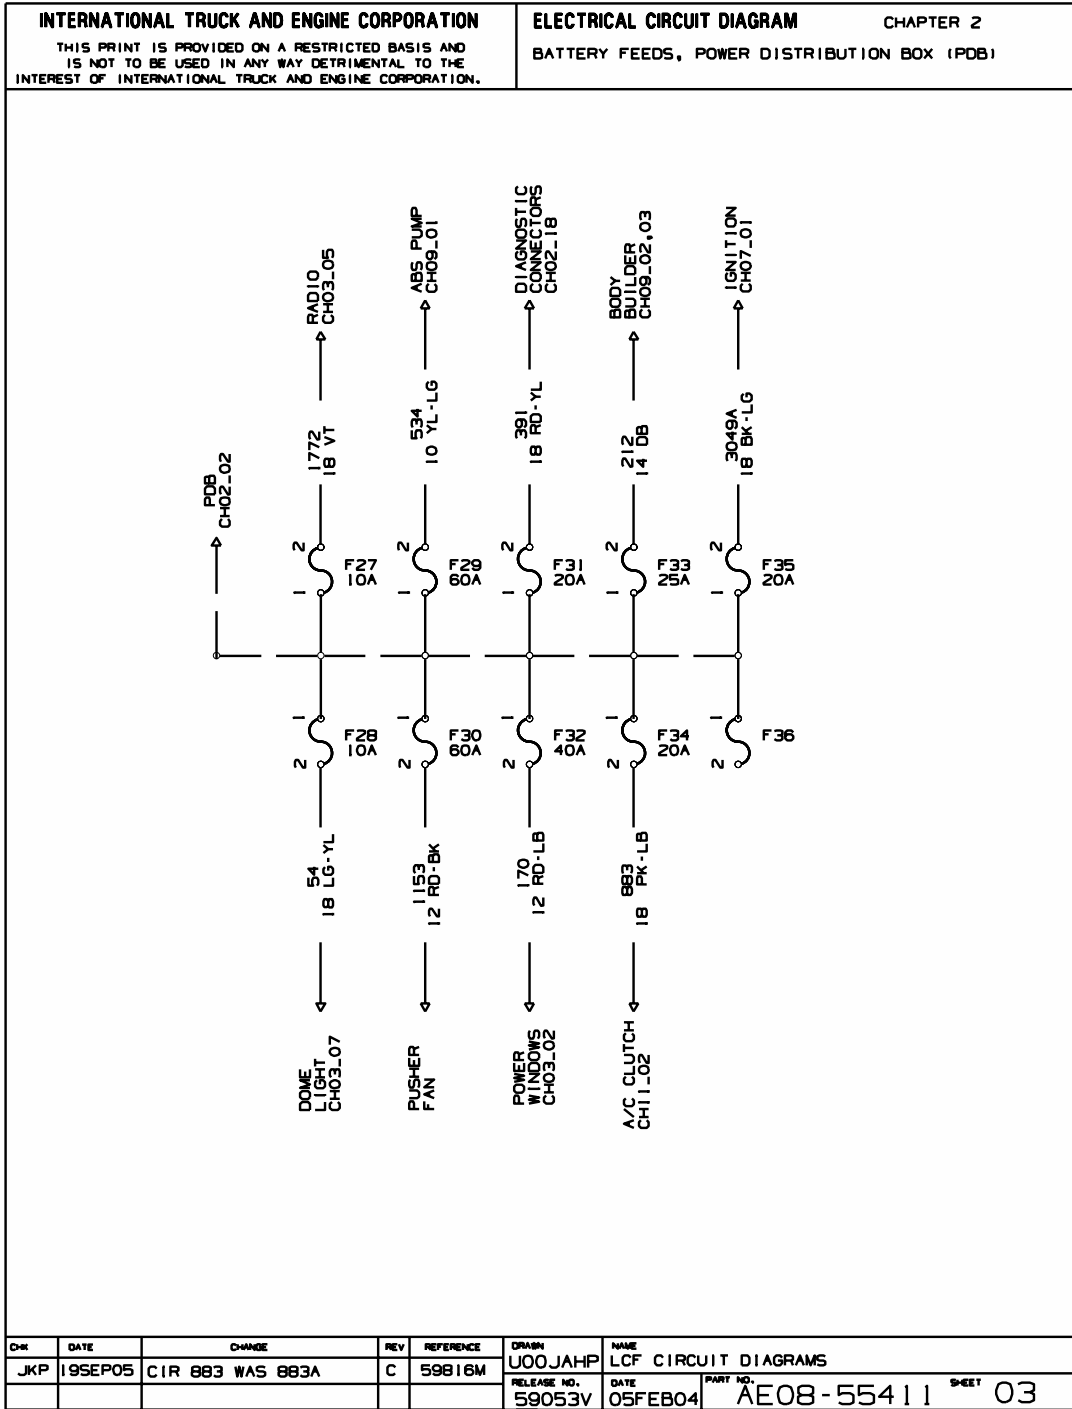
INTERNATIONAL TRUCK AND ENGINE CORPORATION
THIS PRINT IS PROVIDED ON A RESTRICTED BASIS AND IS NOT TO BE USED IN ANY WAY DETRIMENTAL TO THE INTEREST OF INTERNATIONAL TRUCK AND ENGINE CORPORATION.

ELECTRICAL CIRCUIT DIAGRAM
CHAPTER 2
BATTERY FEEDS, POWER DISTRIBUTION BOX (PDB)

PDB
CH02_02

RADIO
CH03_05
1772
18 VT
2
1
F27
10A

ABS PUMP
CH09_01
534
10 YL-LG
2
1
F29
60A

DIAGNOSTIC
CONNECTORS
CH02_18
391
18 RD-YL
2
1
F31
20A

BODY
BUILDER
CH09_02,03
212
14 DB
2
1
F33
25A

IGNITION
CH07_01
3049A
18 BK-LG
2
1
F35
20A

1
2
F28
10A
54
18 LG-YL
DOME
LIGHT
CH03_07

1
2
F30
60A
1153
12 RD-BK
PUSHER
FAN

1
2
F32
40A
170
12 RD-LB
POWER
WINDOWS
CH03_02

1
2
F34
20A
883
18 PK-LB
A/C CLUTCH
CH11_02

1
2
F36

| CHK | DATE | CHANGE | REV | REFERENCE |
|---|---|---|---|---|
| JKP | 19SEP05 | CIR 883 WAS 883A | C | 59816M |
| | | | | |

DRAWN U00JAHP
NAME LCF CIRCUIT DIAGRAMS
RELEASE NO. 59053V
DATE 05FEB04
PART NO. AE08-55411
SHEET 03